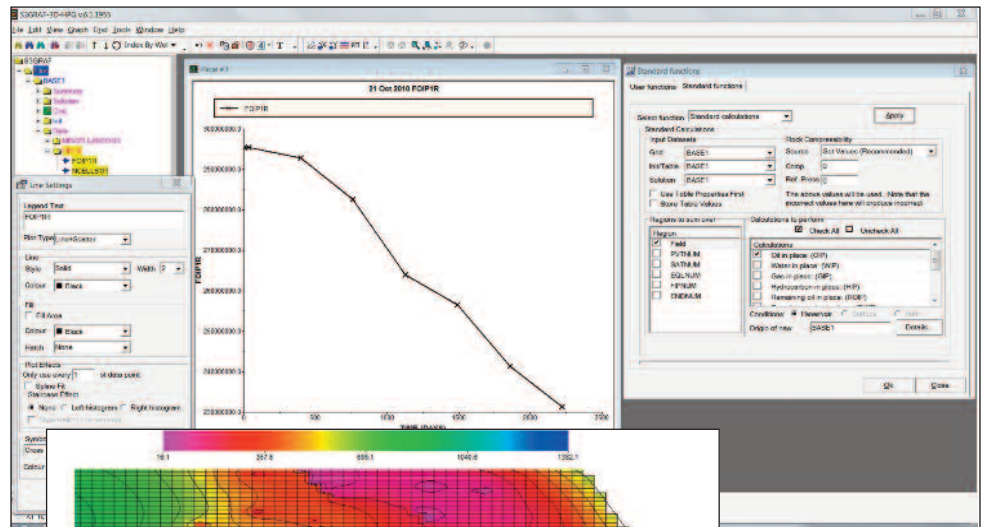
S3GRAF-3D-HPG v6.1.1955

File Edit View Graph Tool Tools Window Help

T Index By Wel

S3GRAF
BASE1
Summary
Solution
Grid
Well
Table
FOPT
FOPR
FOIP1R
INCELLS

Line Settings

Legend Text
FOIP1R

Plot Type Line+Scatter

Line
Style Solid Width 2
Colour Black

Fill
Fill Area
Colour Black
Hatch None

Plot Effects
Only use every 1 of data point
Spline Fit
Staircase Effect
None Left histogram Right histogram

Symbol
Draw

Colour

Page #1

21 Oct 2010 FOIP1R

FOIP1R

FOIP1R

TIME (DAYS)

0 500 1000 1500 2000 2500

Standard functions

User functions Standard functions

Select function Standard calculations Apply

Standard Calculations
Input Datasets
Grid BASE1
Init/Table BASE1
Solution BASE1
Use Table Properties First
Store Table Values

Rock Compressibility
Source Set Values (Recommended)
Comp 0
Ref. Press 0
The above values will be used. Note that the incorrect values here will produce incorrect

Regions to sum over
Region
Field
PVTNUM
SATNUM
EQLNUM
FIPNUM
ENDNUM

Calculations to perform
Check All Uncheck All
Calculations
Oil in place (OIP)
Water in place (WIP)
Gas in place (GIP)
Hydrocarbon in place (HIP)
Remaining oil in place (ROIP)

Conditions Reservoir
Origin of new BASE1 Details

Ok Close

16.1 357.8 699.1 1040.6 1382.1